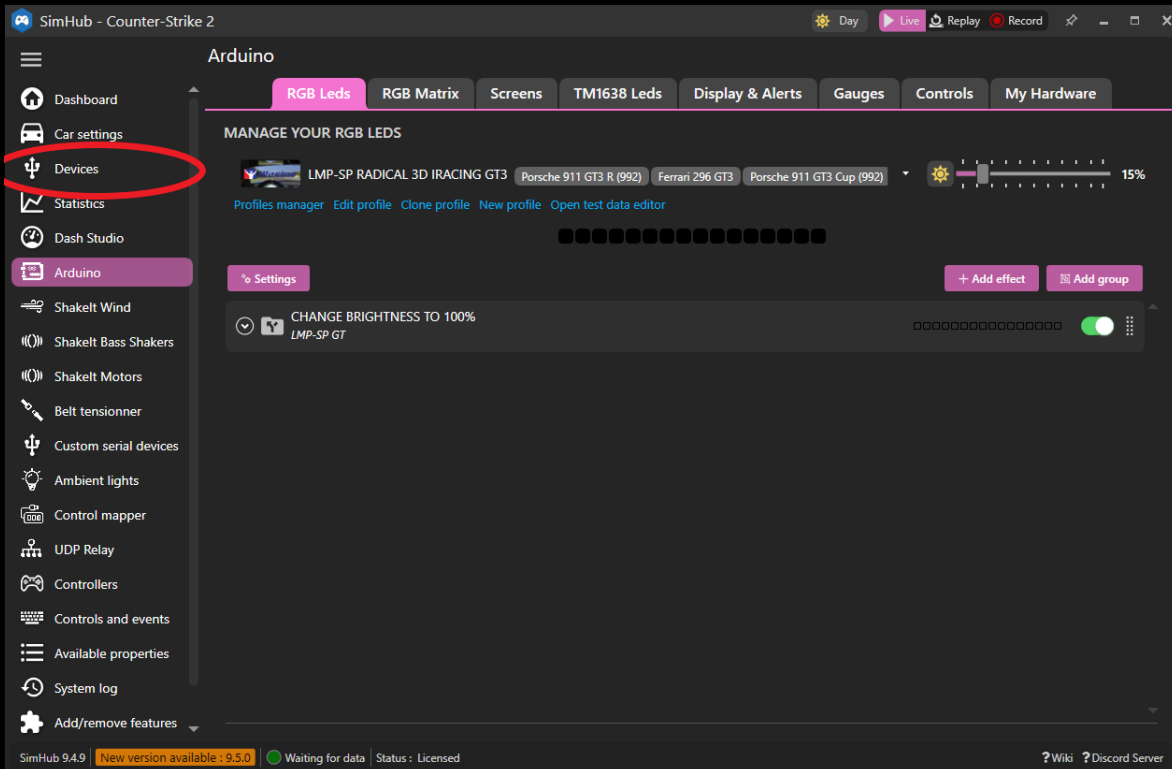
SimHub - Counter-Strike 2

Day Live Replay Record

Dashboard
Car settings
Devices
Statistics
Dash Studio
Arduino
ShakeIt Wind
ShakeIt Bass Shakers
ShakeIt Motors
Belt tensionner
Custom serial devices
Ambient lights
Control mapper
UDP Relay
Controllers
Controls and events
Available properties
System log
Add/remove features

Arduino

RGB Leds | RGB Matrix | Screens | TM1638 Leds | Display & Alerts | Gauges | Controls | My Hardware

MANAGE YOUR RGB LEDS

LMP-SP RADICAL 3D IRACING GT3 Porsche 911 GT3 R (992) Ferrari 296 GT3 Porsche 911 GT3 Cup (992)

15%

Profiles manager Edit profile Clone profile New profile Open test data editor

Settings

+ Add effect Add group

CHANGE BRIGHTNESS TO 100%
LMP-SP GT

SimHub 9.4.9 New version available : 9.5.0 Waiting for data Status : Licensed

Wiki Discord Server